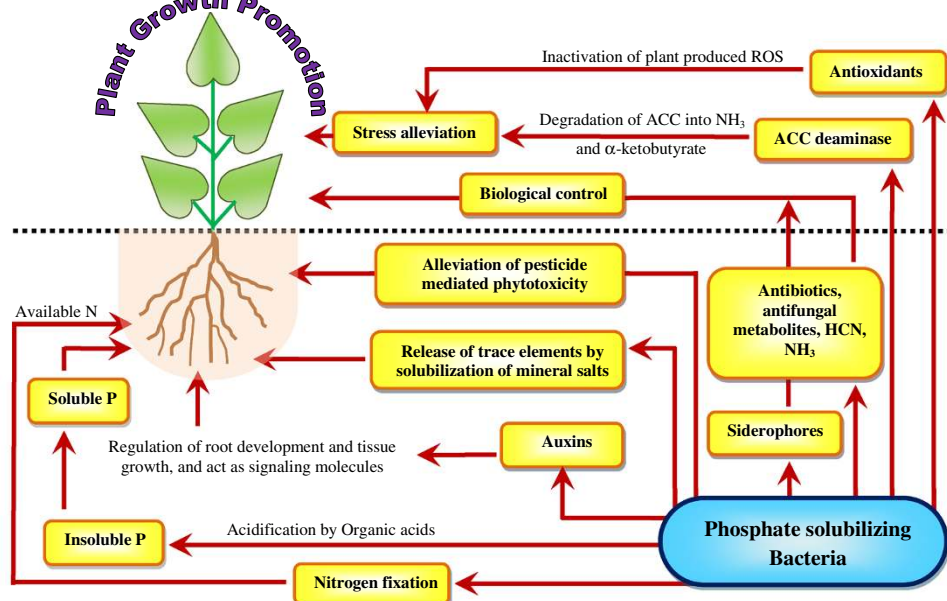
Plant Growth Promotion

Inactivation of plant produced ROS

Antioxidants

Stress alleviation

Degradation of ACC into $NH_3$ and $\alpha$-ketobutyrate

ACC deaminase

Biological control

Alleviation of pesticide mediated phytotoxicity

Antibiotics, antifungal metabolites, HCN, $NH_3$

Available N

Release of trace elements by solubilization of mineral salts

Soluble P

Siderophores

Regulation of root development and tissue growth, and act as signaling molecules

Auxins

Acidification by Organic acids

Insoluble P

Phosphate solubilizing Bacteria

Nitrogen fixation